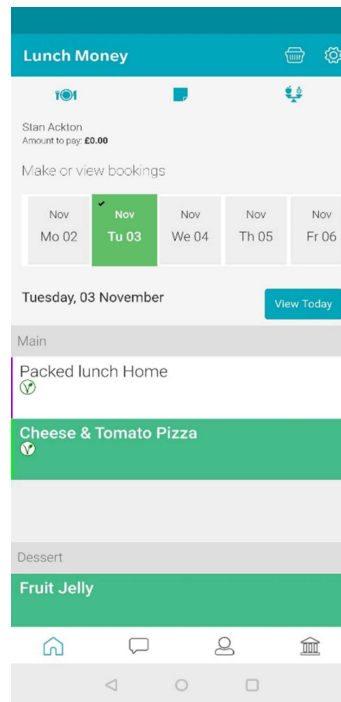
Lunch Money

Stan Ackton
Amount to pay: £0.00

Make or view bookings

Nov
Mo 02

Nov
Tu 03

Nov
We 04

Nov
Th 05

Nov
Fr 06

Tuesday, 03 November

View Today

Main

Packed lunch Home

Cheese & Tomato Pizza

Dessert

Fruit Jelly